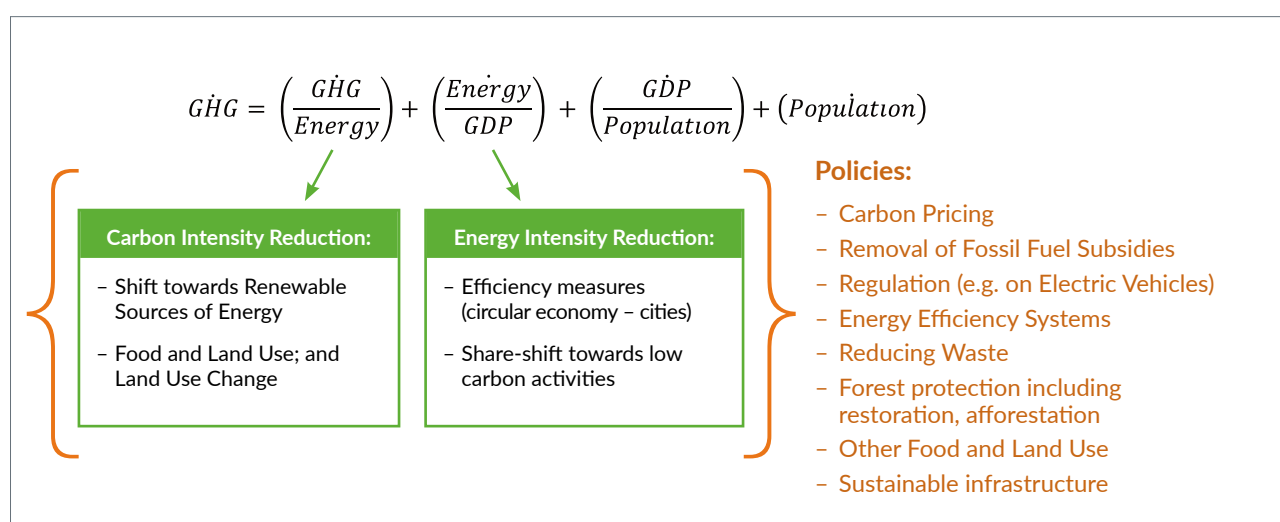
$G\dot{H}G = \left(\frac{G\dot{H}G}{Energy}\right) + \left(\frac{Ener\dot{g}y}{GDP}\right) + \left(\frac{G\dot{D}P}{Population}\right) + (Popu\dot{l}ation)$

Carbon Intensity Reduction:

– Shift towards Renewable Sources of Energy

– Food and Land Use; and Land Use Change

Energy Intensity Reduction:

– Efficiency measures (circular economy – cities)

– Share-shift towards low carbon activities

Policies:

– Carbon Pricing
– Removal of Fossil Fuel Subsidies
– Regulation (e.g. on Electric Vehicles)
– Energy Efficiency Systems
– Reducing Waste
– Forest protection including restoration, afforestation
– Other Food and Land Use
– Sustainable infrastructure